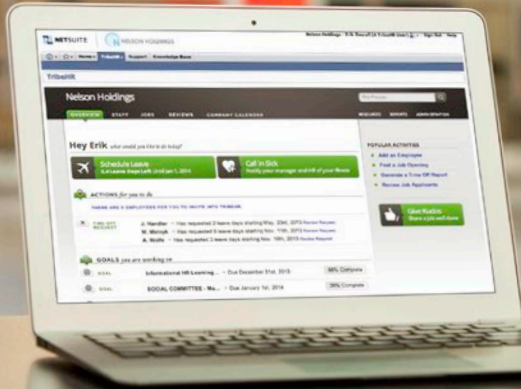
NETSUITE NELSON HOLDINGS

Nelson Holdings · E.N. Russell (A TribeHR User) | Sign Out · Help

Home · TribeHR · Support · Knowledge Base

TribeHR

Nelson Holdings

Find People...

OVERVIEW STAFF JOBS REVIEWS COMPANY CALENDARS

RESOURCES REPORTS ADMINISTRATION

Hey Erik what would you like to do today?

Schedule Leave
5.4 Leave Days Left Until Jan 1, 2014

Call in Sick
Notify your manager and HR of your illness

ACTIONS for you to do

THERE ARE 6 EMPLOYEES FOR YOU TO INVITE INTO TRIBEHR.

TIME OFF REQUEST

J. Handler · Has requested 2 leave days starting May, 22nd, 2013 Review Request
M. Mervyk · Has requested 6 leave days starting Nov. 11th, 2013 Review Request
A. Wolfe · Has requested 3 leave days starting Nov. 16th, 2013 Review Request

GOALS you are working on

GOAL Informational HR Learning ... · Due December 31st, 2013 50% Complete
GOAL SOCIAL COMMITTEE · Ma... · Due January 1st, 2014 30% Complete

POPULAR ACTIVITIES
Add an Employee
Post a Job Opening
Generate a Time Off Report
Review Job Applicants

Give Kudos
Share a job well done